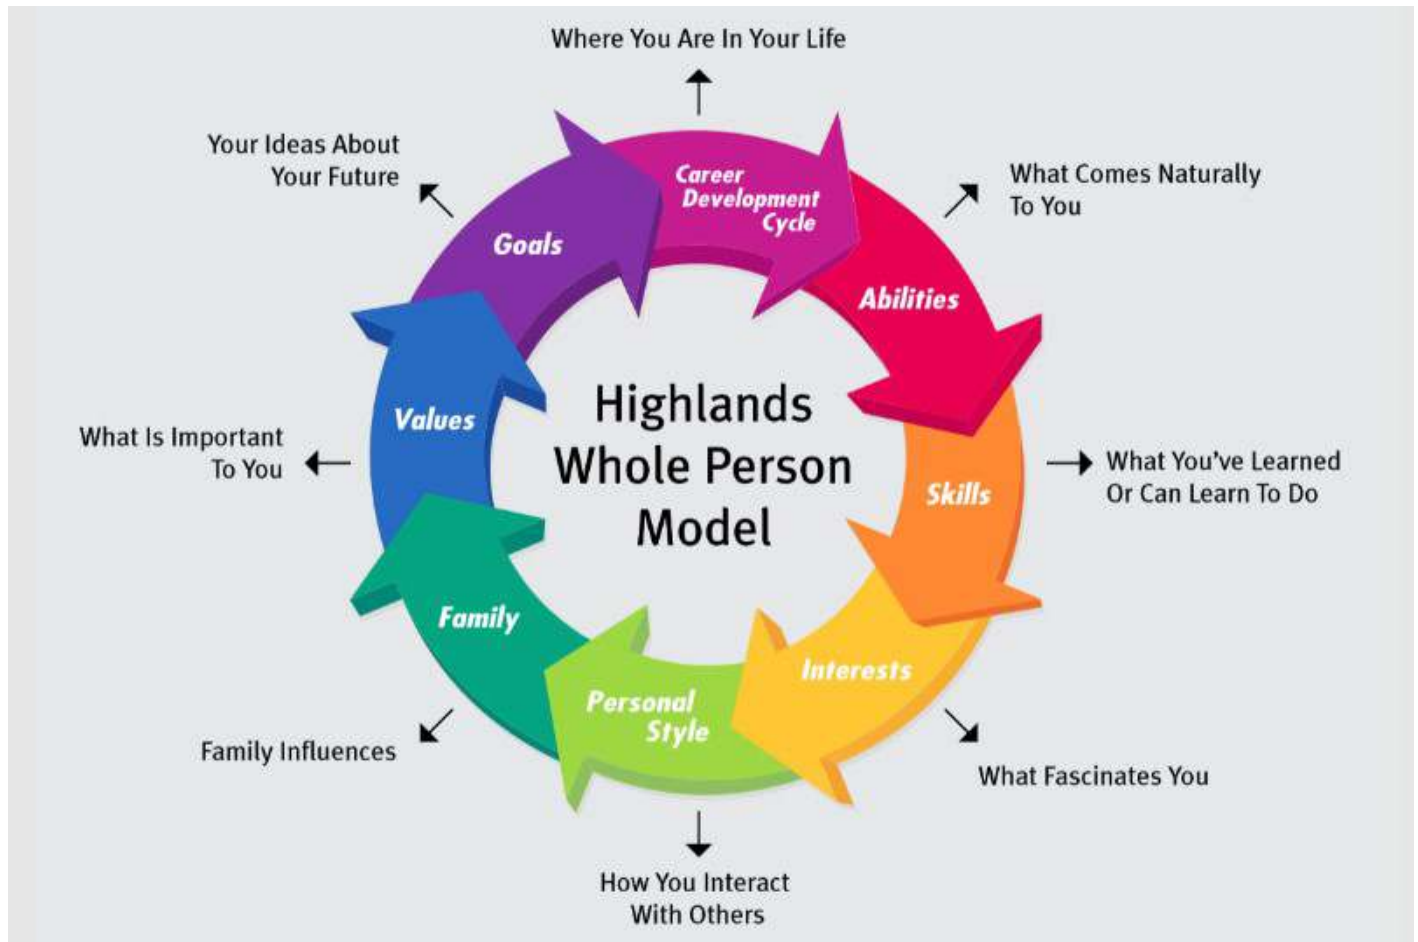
Where You Are In Your Life

Your Ideas About Your Future

What Comes Naturally To You

Career Development Cycle

Goals

Abilities

Highlands Whole Person Model

Values

What Is Important To You

Skills

What You've Learned Or Can Learn To Do

Family

Interests

Personal Style

Family Influences

What Fascinates You

How You Interact With Others